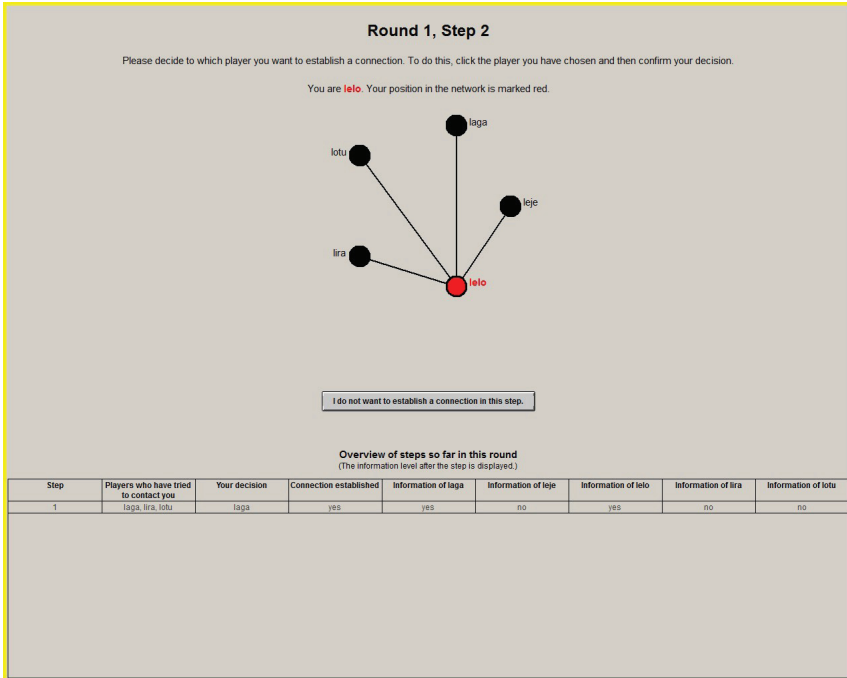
Round 1, Step 2

Please decide to which player you want to establish a connection. To do this, click the player you have chosen and then confirm your decision.

You are lelo. Your position in the network is marked red.

laga

lotu

leje

lira

lelo

I do not want to establish a connection in this step.

Overview of steps so far in this round
(The information level after the step is displayed.)

| Step | Players who have tried to contact you | Your decision | Connection established | Information of laga | Information of leje | Information of lelo | Information of lira | Information of lotu |
|---|---|---|---|---|---|---|---|---|
| 1 | laga, lira, lotu | laga | yes | yes | no | yes | no | no |